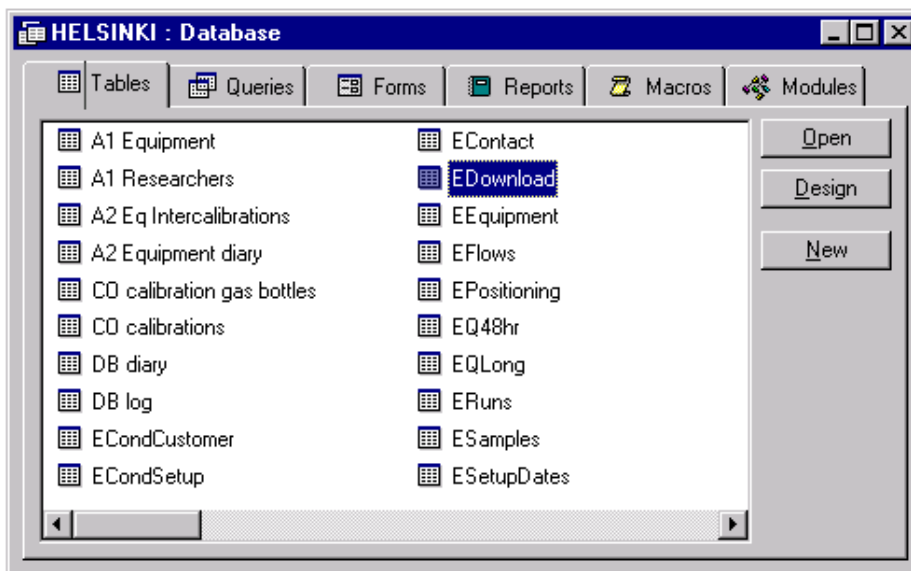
HELSINKI : Database

Tables | Queries | Forms | Reports | Macros | Modules

A1 Equipment
A1 Researchers
A2 Eq Intercalibrations
A2 Equipment diary
CO calibration gas bottles
CO calibrations
DB diary
DB log
ECondCustomer
ECondSetup

EContact
EDownload
EEquipment
EFlows
EPositioning
EQ48hr
EQLong
ERuns
ESamples
ESetupDates

Open
Design
New